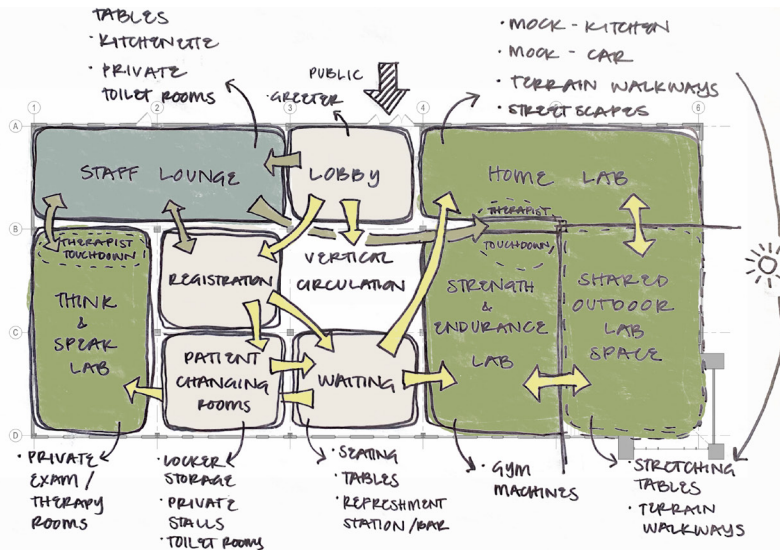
TABLES
· KITCHENETTE
· PRIVATE TOILET ROOMS

PUBLIC
· GREETER

· MOCK - KITCHEN
· MOCK - CAR
· TERRAIN WALKWAYS
· STREETSCAPES

1 2 3 4 6
A B C D

STAFF LOUNGE

LOBBY

HOME LAB

THERAPIST TOUCHDOWN

REGISTRATION

VERTICAL CIRCULATION

THERAPIST TOUCHDOWN

THINK & SPEAK LAB

STRENGTH & ENDURANCE LAB

SHARED OUTDOOR LAB SPACE

PATIENT CHANGING ROOMS

WAITING

· PRIVATE EXAM / THERAPY ROOMS

· LOCKER STORAGE
· PRIVATE STALLS
· TOILET ROOMS

· SEATING
· TABLES
· REFRESHMENT STATION / BAR

· GYM MACHINES

· STRETCHING TABLES
· TERRAIN WALKWAYS